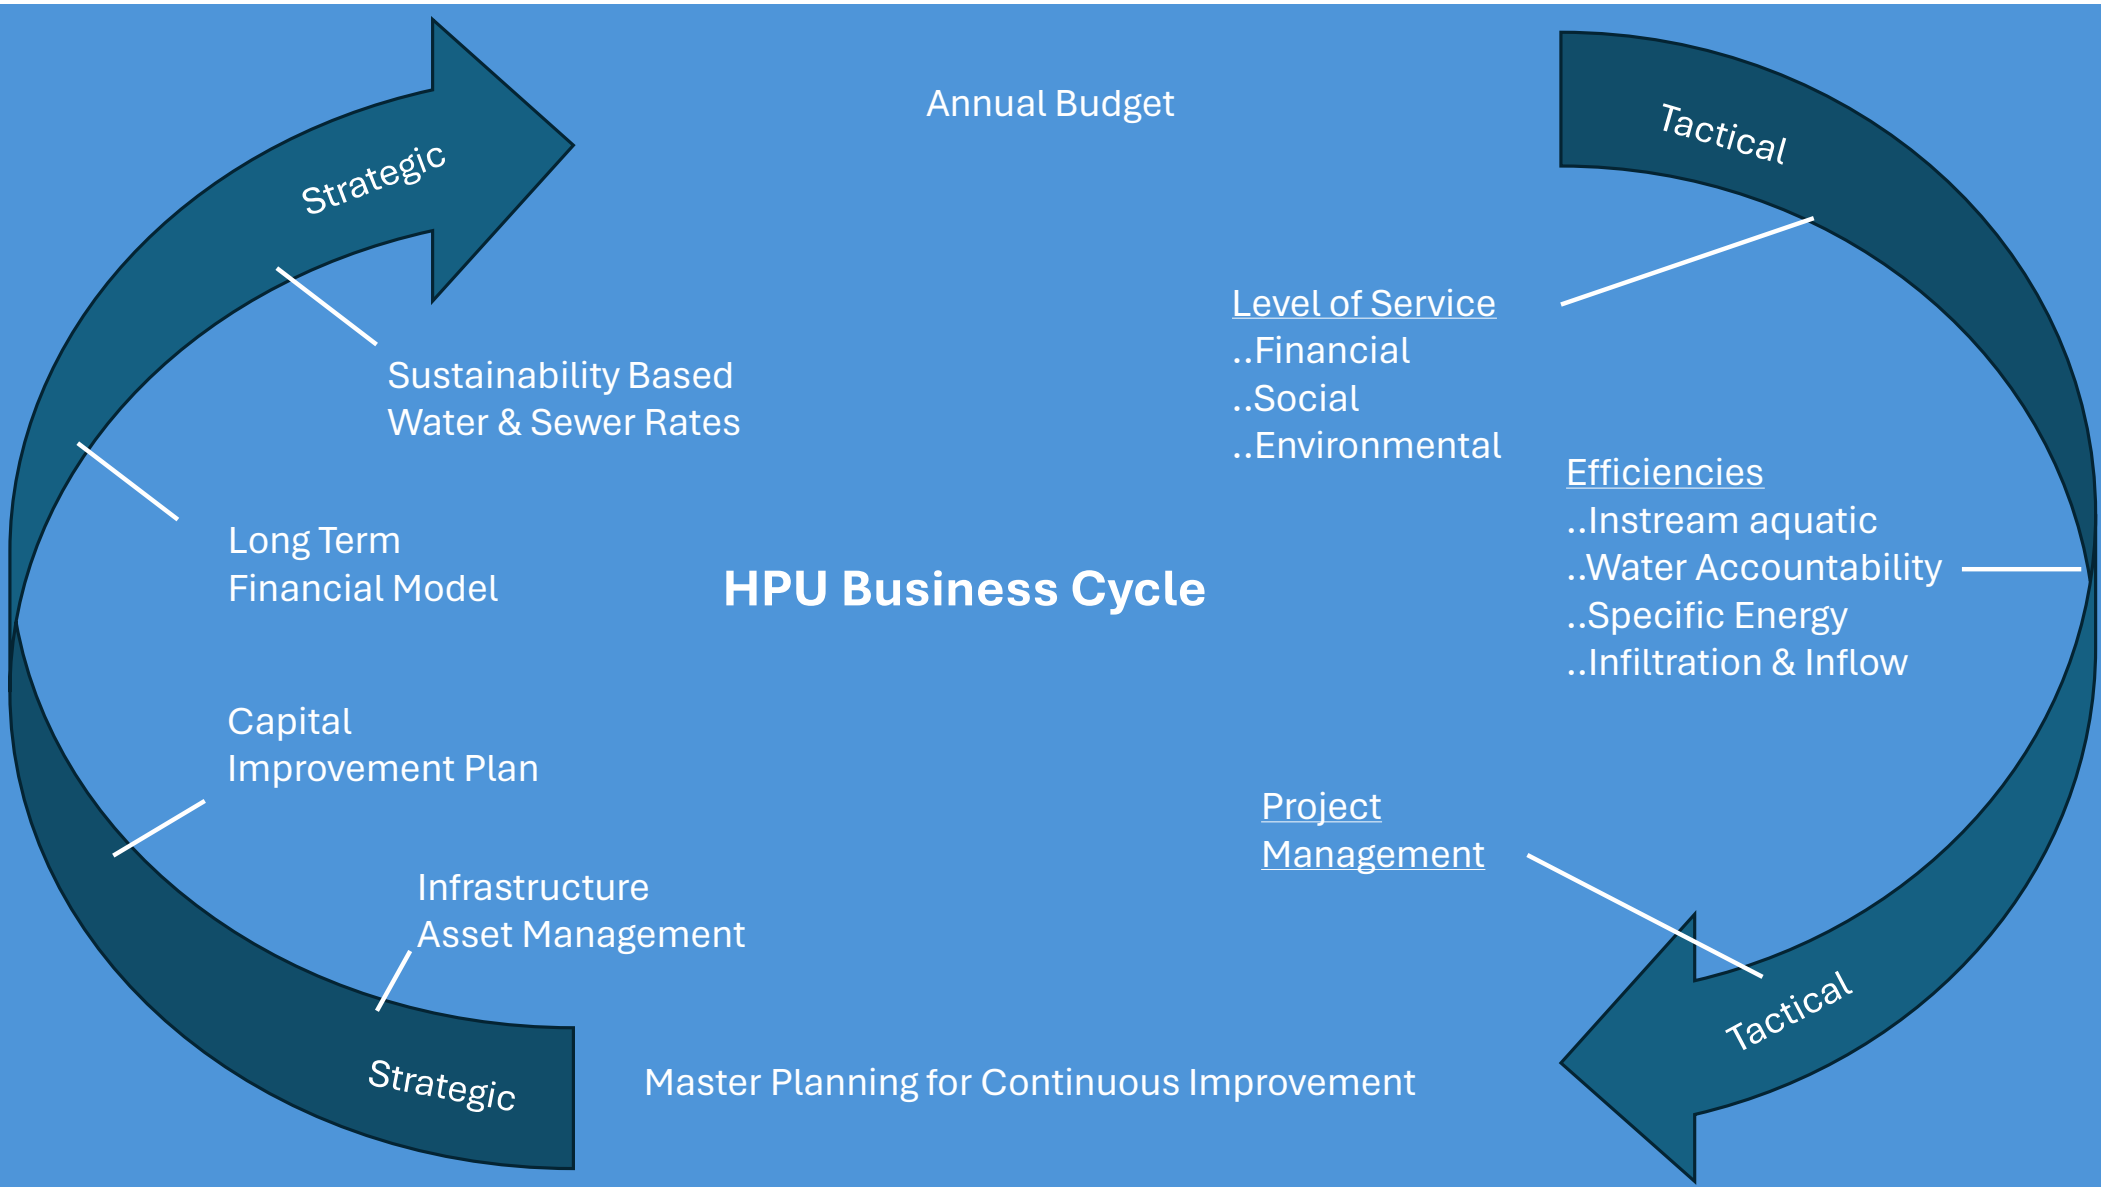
Annual Budget

Strategic

Tactical

Sustainability Based
Water & Sewer Rates

Level of Service
..Financial
..Social
..Environmental

Efficiencies
..Instream aquatic
..Water Accountability
..Specific Energy
..Infiltration & Inflow

Long Term
Financial Model

HPU Business Cycle

Capital
Improvement Plan

Project
Management

Infrastructure
Asset Management

Tactical

Strategic

Master Planning for Continuous Improvement